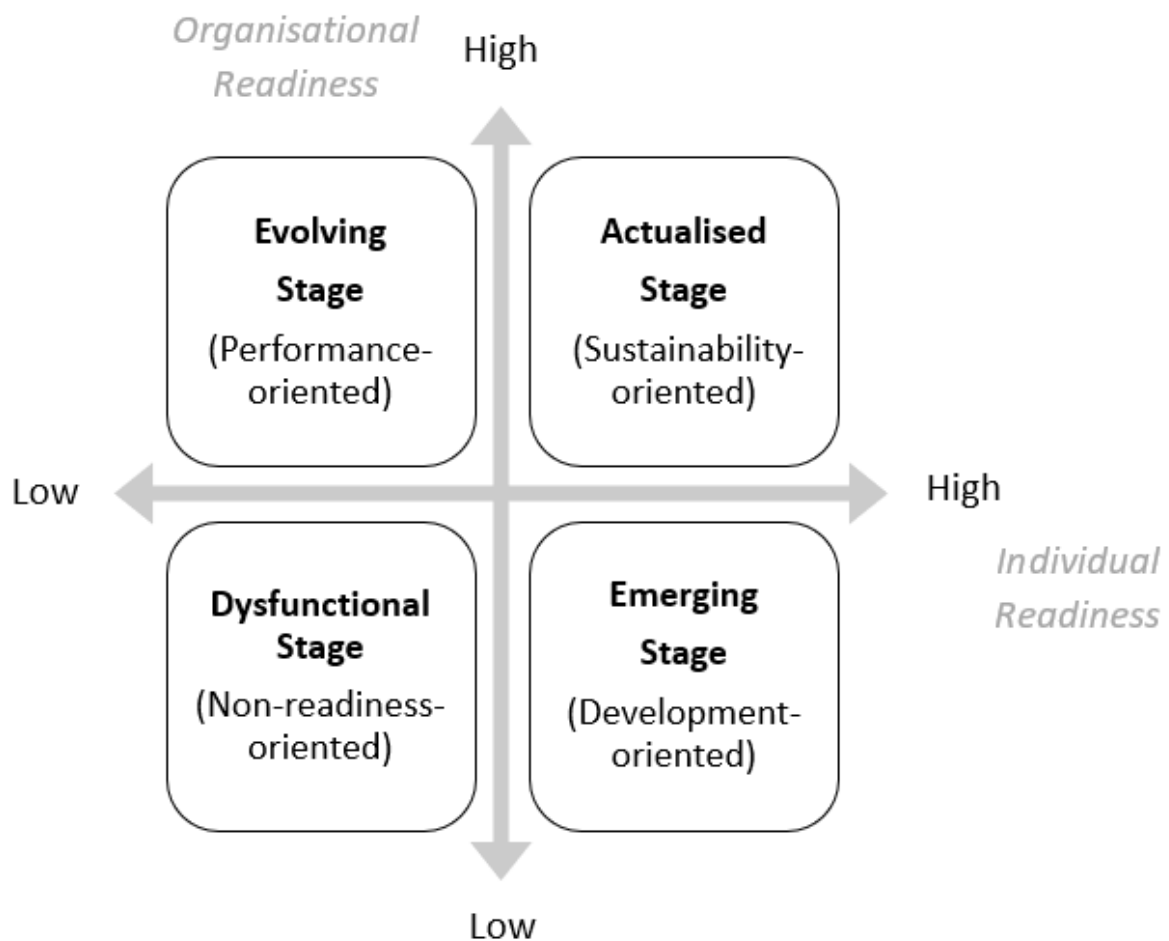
Organisational Readiness

High

Evolving Stage (Performance-oriented)

Actualised Stage (Sustainability-oriented)

Low

High

Individual Readiness

Dysfunctional Stage (Non-readiness-oriented)

Emerging Stage (Development-oriented)

Low